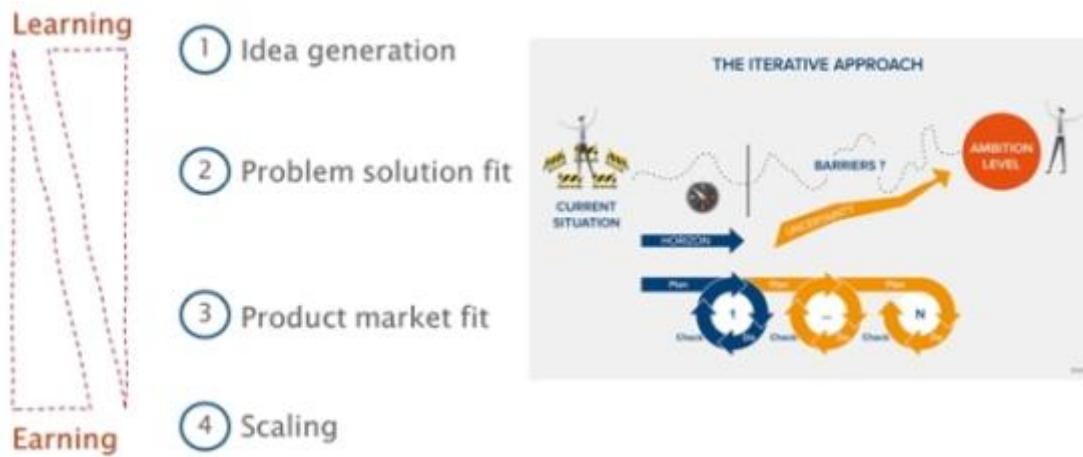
Learning

1 Idea generation

2 Problem solution fit

3 Product market fit

4 Scaling

Earning

THE ITERATIVE APPROACH

CURRENT SITUATION

BARRIERS ?

AMBITION LEVEL

HORIZON

UNCERTAINTY

Plan

Plan

Plan

1

...

N

Check

Do

Check

Do

Check

Do